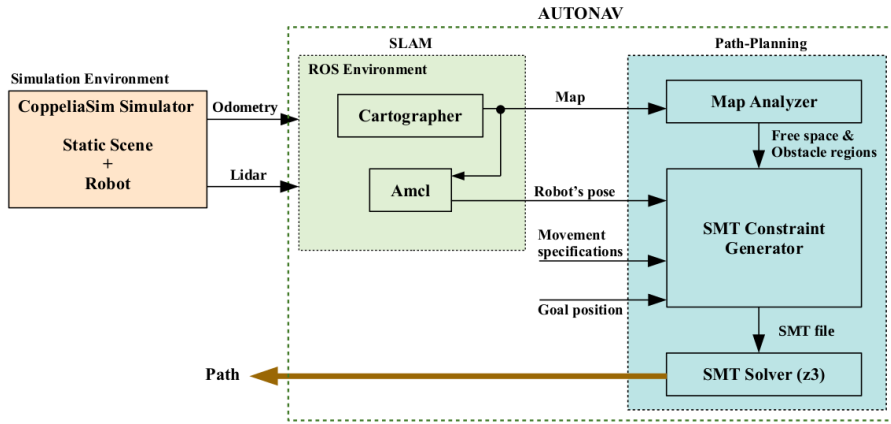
AUTONAV

SLAM

Path-Planning

Simulation Environment

ROS Environment

CoppeliaSim Simulator

Static Scene
+
Robot

Odometry

Lidar

Cartographer

Amcl

Map

Map Analyzer

Free space & Obstacle regions

Robot's pose

Movement specifications

Goal position

SMT Constraint Generator

SMT file

SMT Solver (z3)

Path